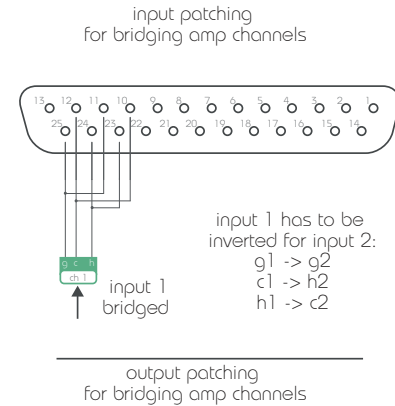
input patching
for bridging amp channels

13 12 11 10 9 8 7 6 5 4 3 2 1
25 24 23 22 21 20 19 18 17 16 15 14

g c h
ch 1

input 1
bridged

input 1 has to be
inverted for input 2:
g1 -> g2
c1 -> h2
h1 -> c2

output patching
for bridging amp channels